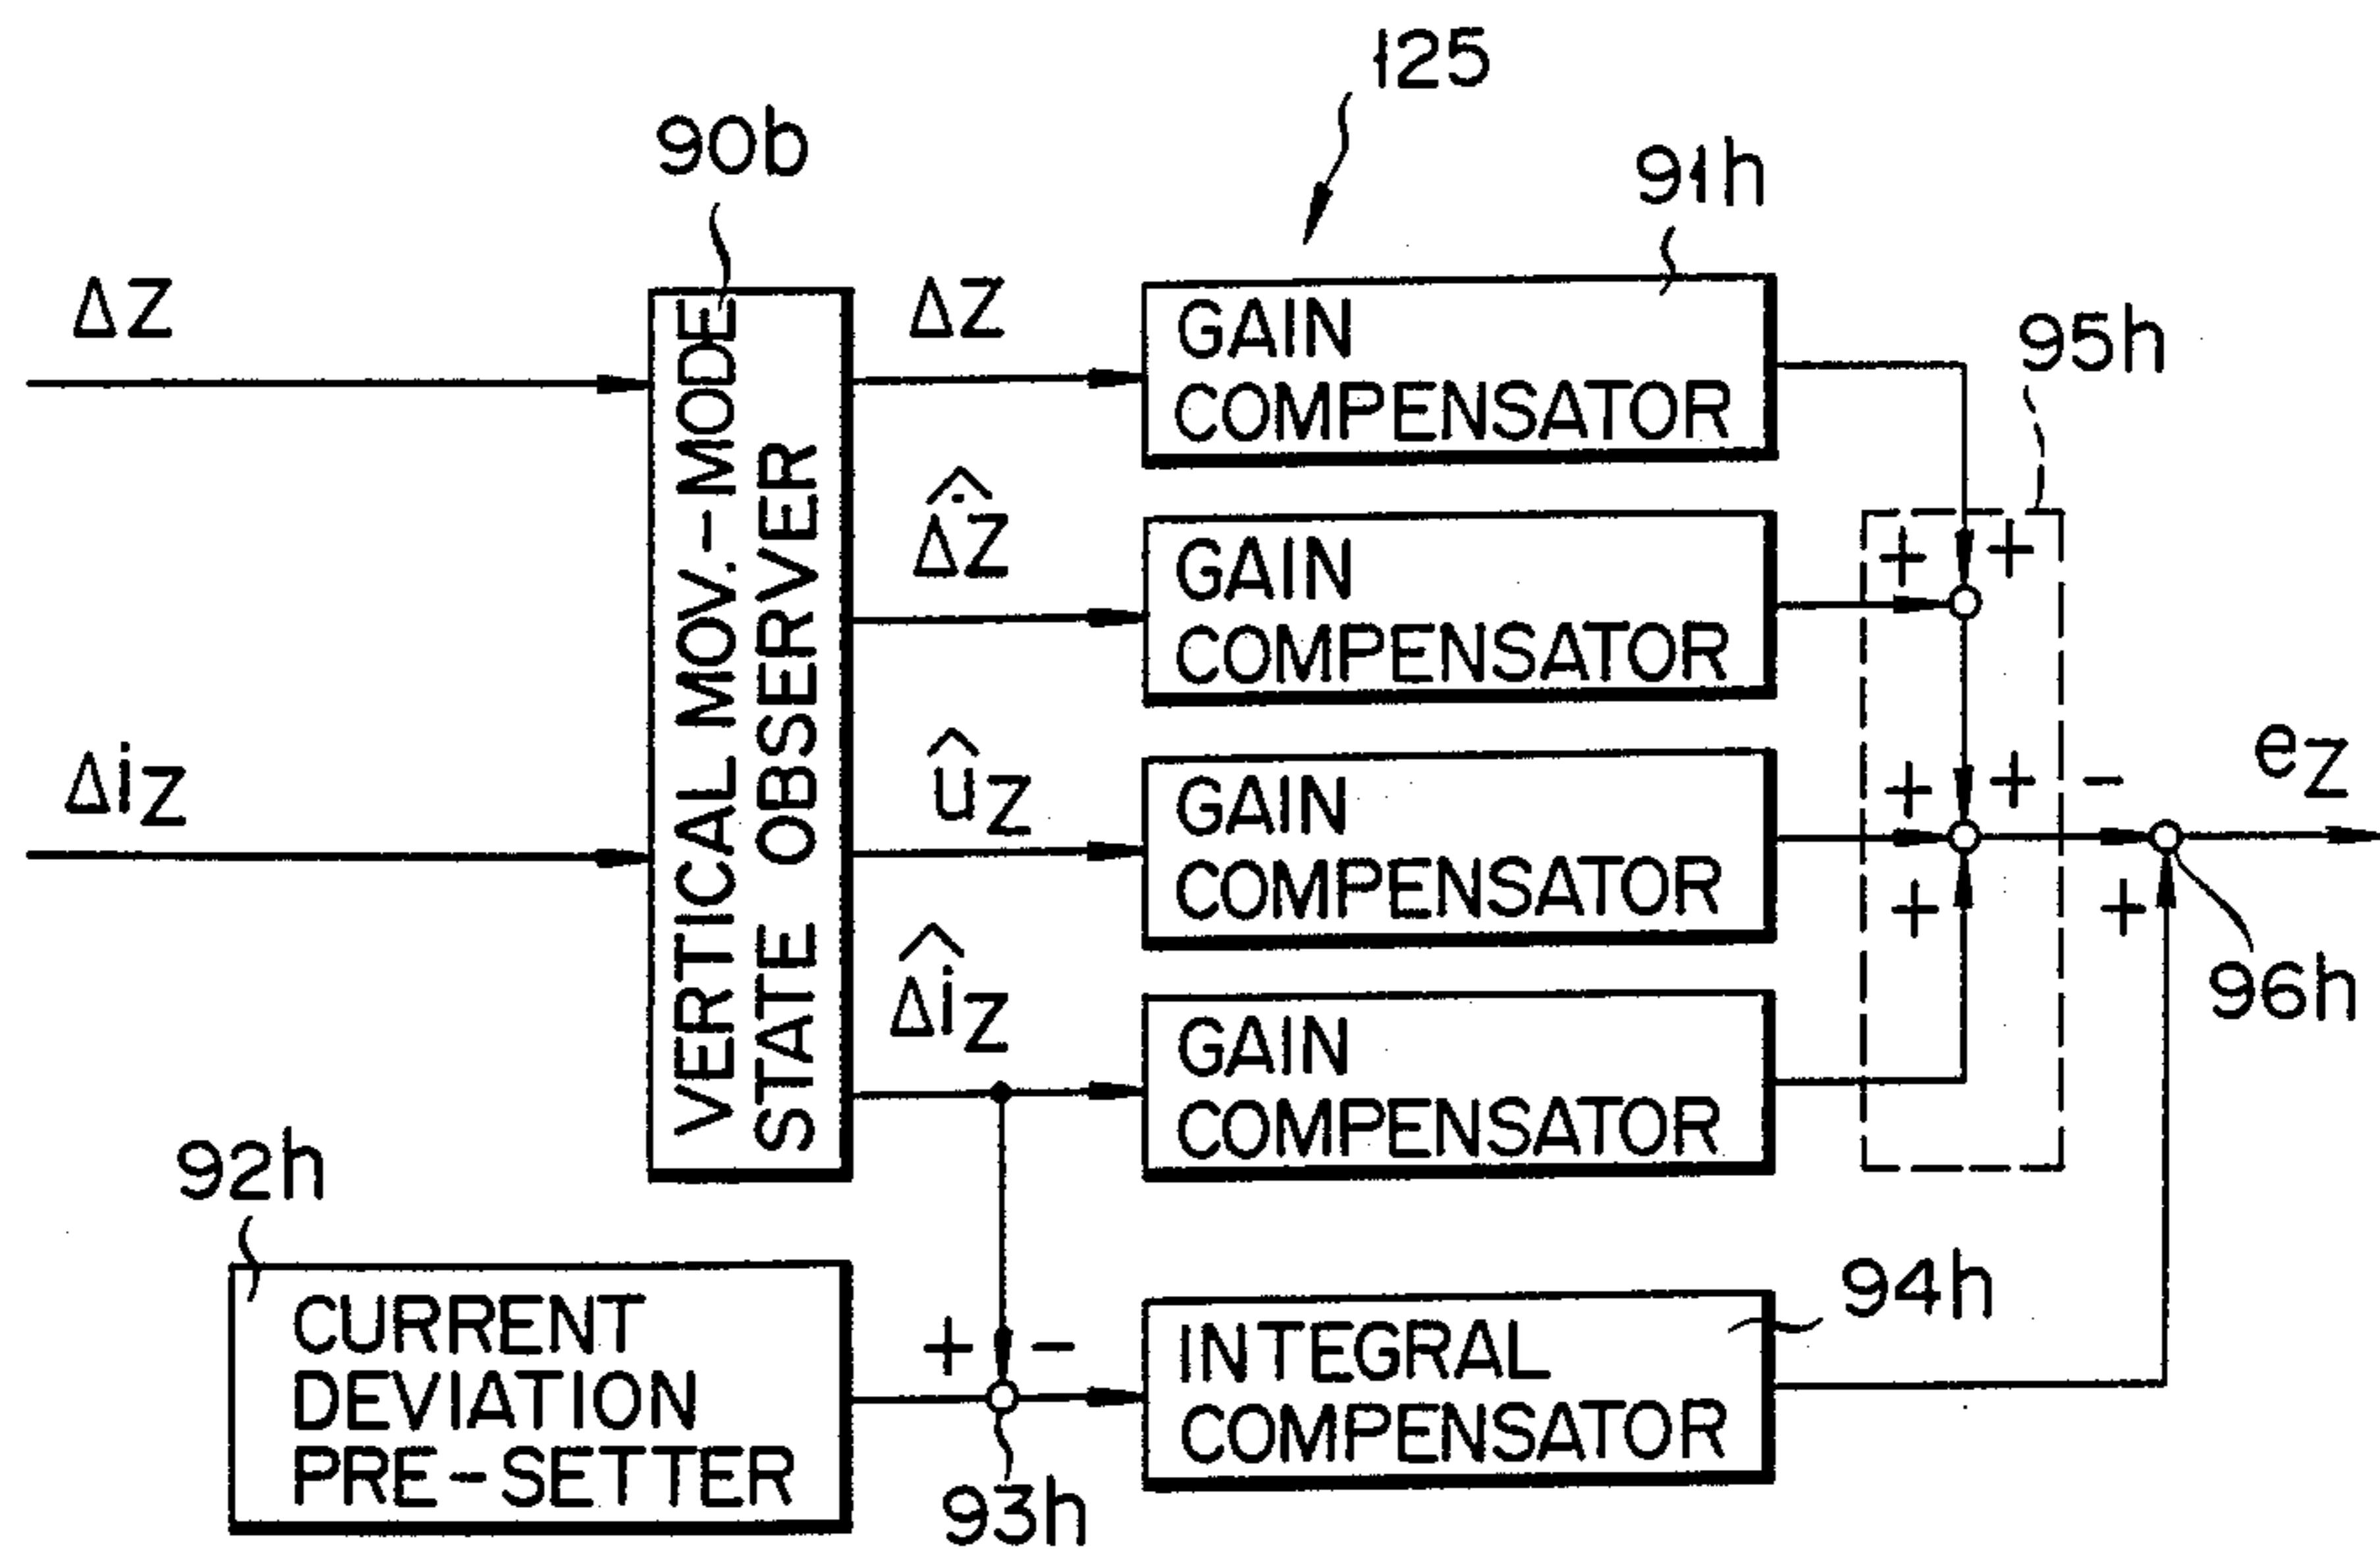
125

90b

91h

$\Delta z$

VERTICAL MOV.-MODE STATE OBSERVER

$\Delta z$

GAIN COMPENSATOR

95h

$\hat{\Delta\dot{z}}$

GAIN COMPENSATOR

+ +

$\Delta iz$

$\hat{u}z$

GAIN COMPENSATOR

+ + -

$e_z$

+ +

$\hat{\Delta i}z$

GAIN COMPENSATOR

96h

92h

CURRENT DEVIATION PRE-SETTER

+ -

INTEGRAL COMPENSATOR

94h

93h